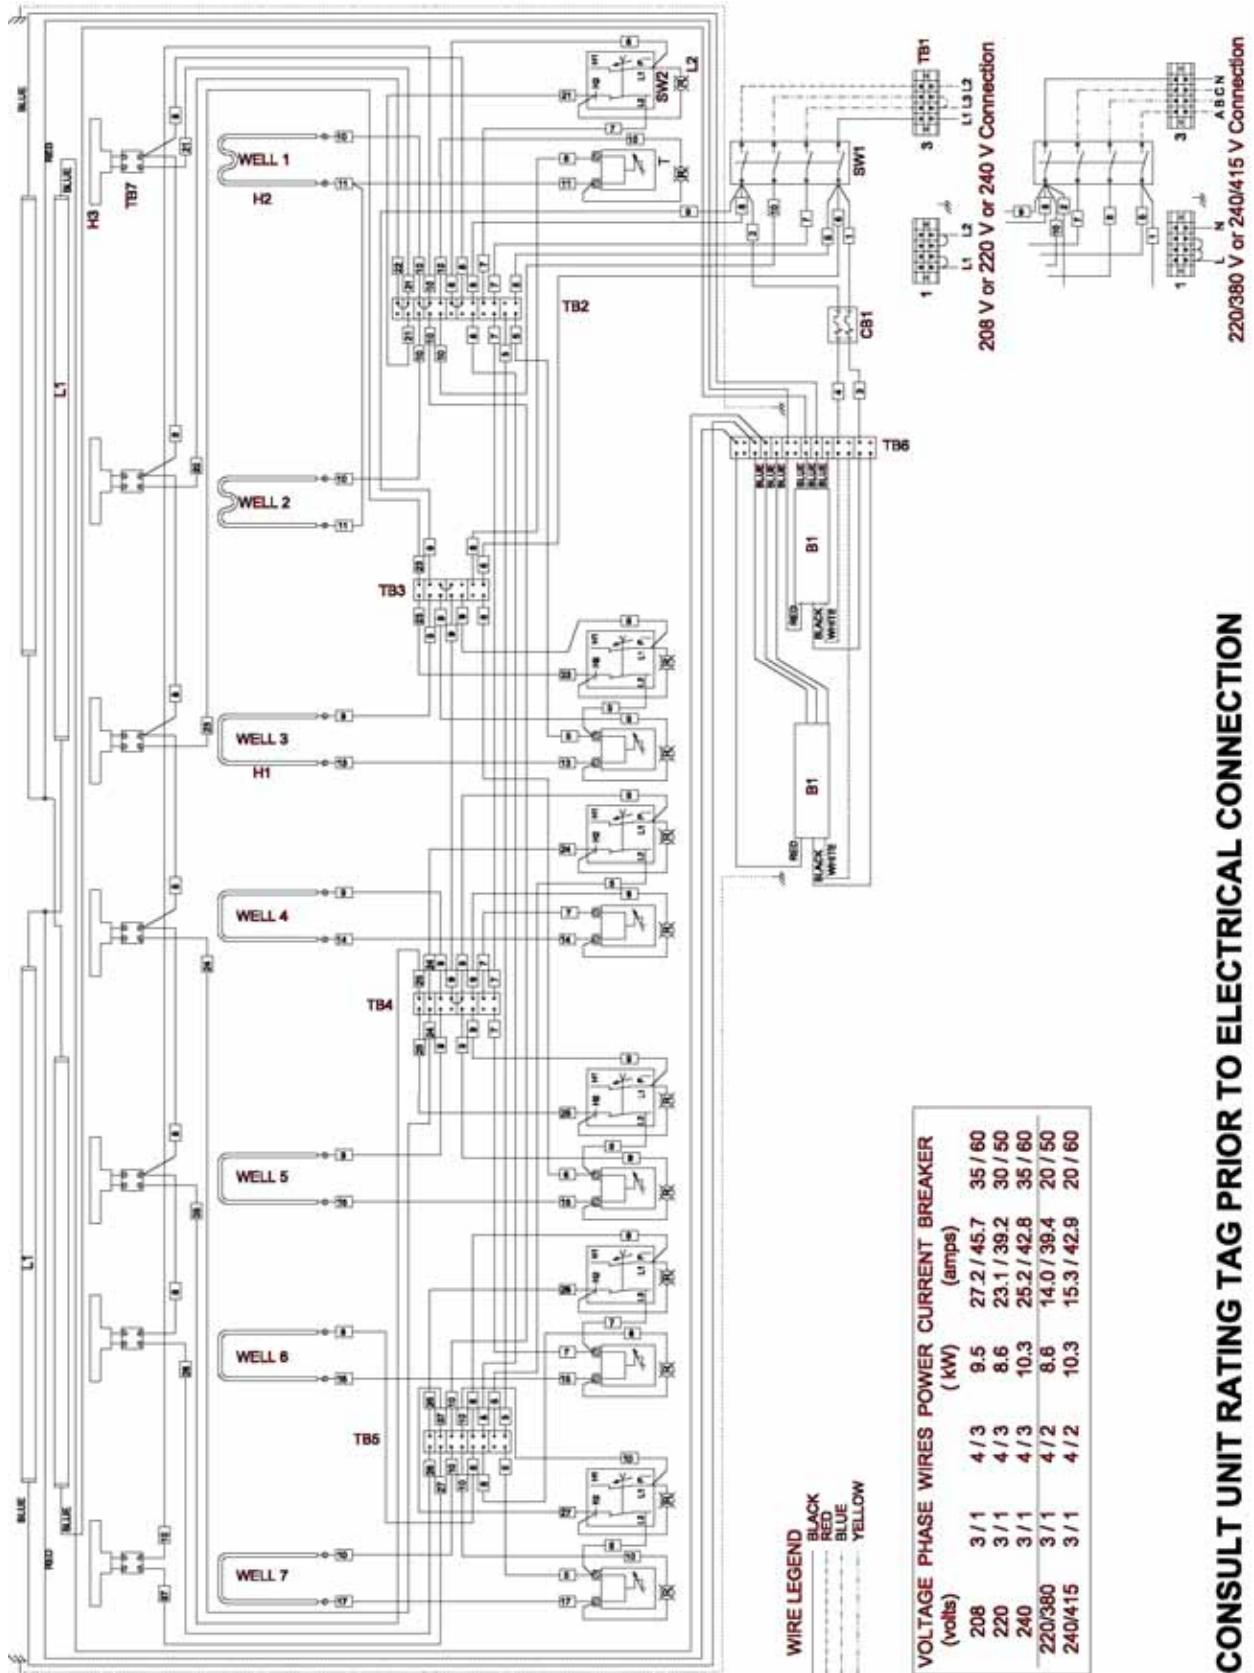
CONSULT UNIT RATING TAG PRIOR TO ELECTRICAL CONNECTION

| VOLTAGE (volts) | PHASE | WIRES | POWER (kW) | CURRENT (amps) | BREAKER |
|---|---|---|---|---|---|
| 208 | 3 / 1 | 4 / 3 | 9.5 | 27.2 / 45.7 | 35 / 60 |
| 220 | 3 / 1 | 4 / 3 | 8.6 | 23.1 / 39.2 | 30 / 50 |
| 240 | 3 / 1 | 4 / 3 | 10.3 | 25.2 / 42.8 | 35 / 60 |
| 220/380 | 3 / 1 | 4 / 2 | 8.6 | 14.0 / 39.4 | 20 / 50 |
| 240/415 | 3 / 1 | 4 / 2 | 10.3 | 15.3 / 42.9 | 20 / 60 |

WIRE LEGEND
BLACK
RED
BLUE
YELLOW

WELL 1
H2
WELL 2
WELL 3
H1
WELL 4
WELL 5
WELL 6
WELL 7
H3
TB7
L1
L1
BLUE
RED
BLUE
BLUE
RED
BLUE
TB2
TB3
TB4
TB5
TB6
B1
B1
RED
BLACK
WHITE
RED
BLACK
WHITE
BLUE
BLUE
BLUE
BLUE
BLUE
BLUE
SW1
SW2
L2
T
CB1
TB1
3
L1 L3 L2
208 V or 220 V or 240 V Connection
1
L1 L2
3
A B C N
220/380 V or 240/415 V Connection
1
L N